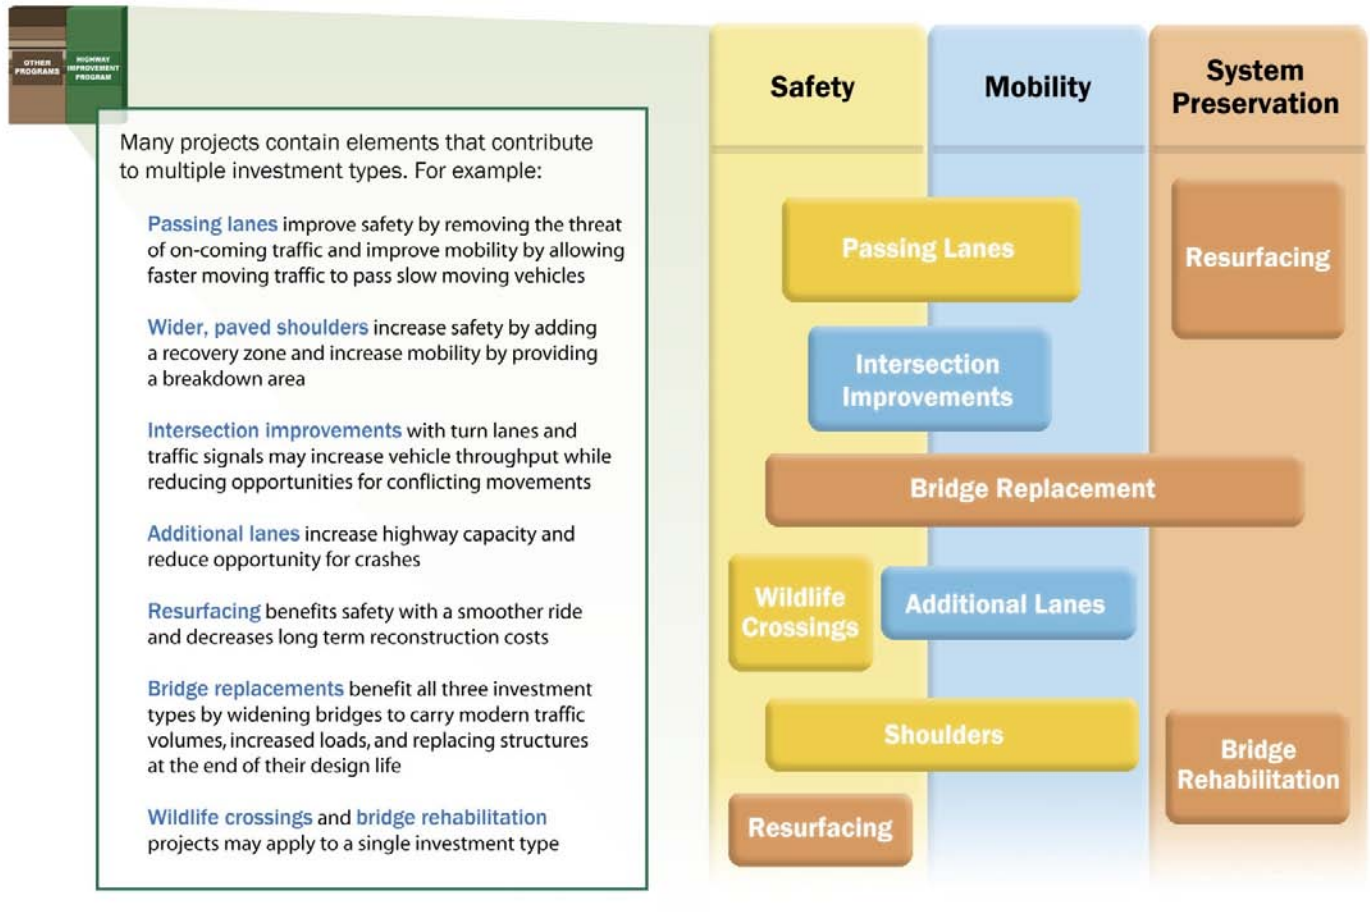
OTHER PROGRAMS

HIGHWAY IMPROVEMENT PROGRAM

Many projects contain elements that contribute to multiple investment types. For example:

Passing lanes improve safety by removing the threat of on-coming traffic and improve mobility by allowing faster moving traffic to pass slow moving vehicles

Wider, paved shoulders increase safety by adding a recovery zone and increase mobility by providing a breakdown area

Intersection improvements with turn lanes and traffic signals may increase vehicle throughput while reducing opportunities for conflicting movements

Additional lanes increase highway capacity and reduce opportunity for crashes

Resurfacing benefits safety with a smoother ride and decreases long term reconstruction costs

Bridge replacements benefit all three investment types by widening bridges to carry modern traffic volumes, increased loads, and replacing structures at the end of their design life

Wildlife crossings and bridge rehabilitation projects may apply to a single investment type

Safety

Mobility

System Preservation

Passing Lanes

Resurfacing

Intersection Improvements

Bridge Replacement

Wildlife Crossings

Additional Lanes

Shoulders

Bridge Rehabilitation

Resurfacing